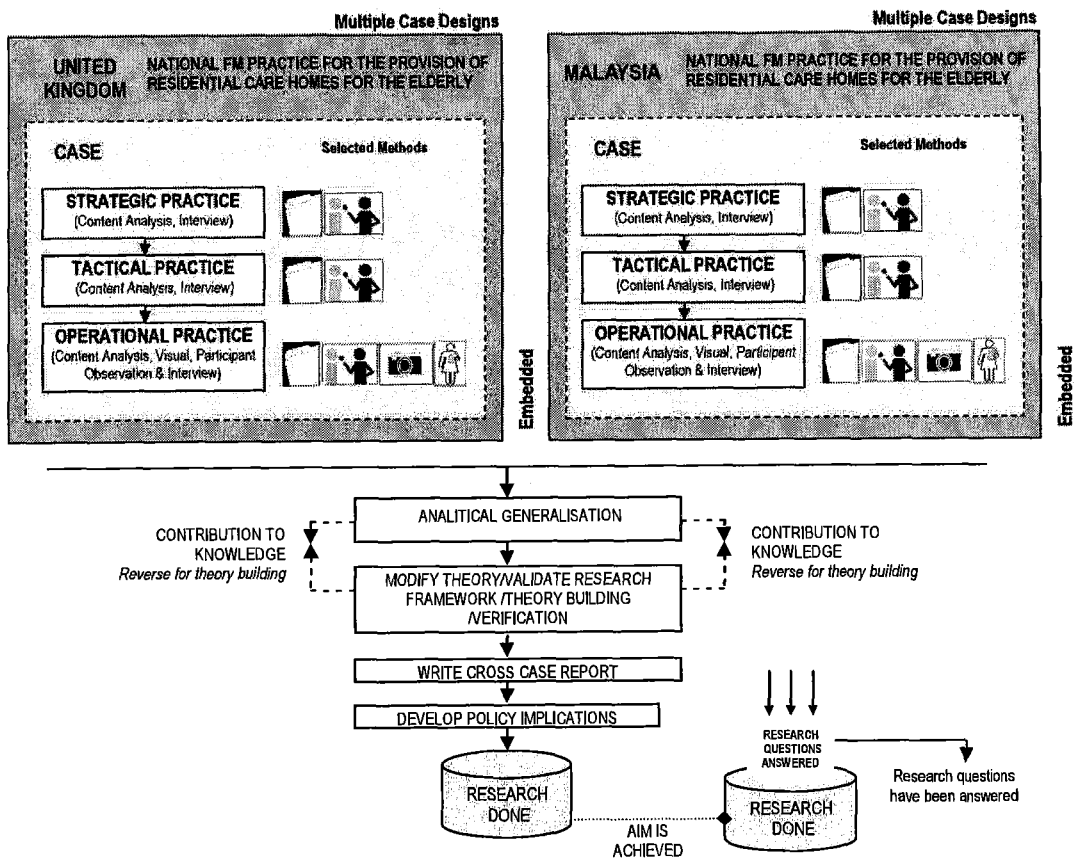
Multiple Case Designs

UNITED KINGDOM NATIONAL FM PRACTICE FOR THE PROVISION OF RESIDENTIAL CARE HOMES FOR THE ELDERLY

CASE

Selected Methods

STRATEGIC PRACTICE
(Content Analysis, Interview)

TACTICAL PRACTICE
(Content Analysis, Interview)

OPERATIONAL PRACTICE
(Content Analysis, Visual, Participant Observation & Interview)

Embedded

Multiple Case Designs

MALAYSIA NATIONAL FM PRACTICE FOR THE PROVISION OF RESIDENTIAL CARE HOMES FOR THE ELDERLY

CASE

Selected Methods

STRATEGIC PRACTICE
(Content Analysis, Interview)

TACTICAL PRACTICE
(Content Analysis, Interview)

OPERATIONAL PRACTICE
(Content Analysis, Visual, Participant Observation & Interview)

Embedded

ANALITICAL GENERALISATION

CONTRIBUTION TO KNOWLEDGE
*Reverse for theory building*

CONTRIBUTION TO KNOWLEDGE
*Reverse for theory building*

MODIFY THEORY/VALIDATE RESEARCH FRAMEWORK /THEORY BUILDING /VERIFICATION

WRITE CROSS CASE REPORT

DEVELOP POLICY IMPLICATIONS

RESEARCH DONE

RESEARCH QUESTIONS ANSWERED

RESEARCH DONE

Research questions have been answered

AIM IS ACHIEVED